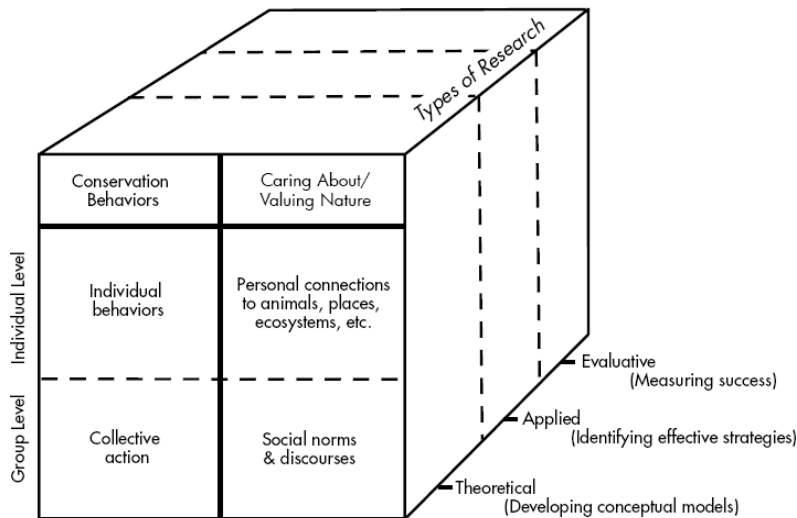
Types of Research

Conservation Behaviors

Caring About/ Valuing Nature

Individual Level

Individual behaviors

Personal connections to animals, places, ecosystems, etc.

Group Level

Collective action

Social norms & discourses

Evaluative (Measuring success)

Applied (Identifying effective strategies)

Theoretical (Developing conceptual models)